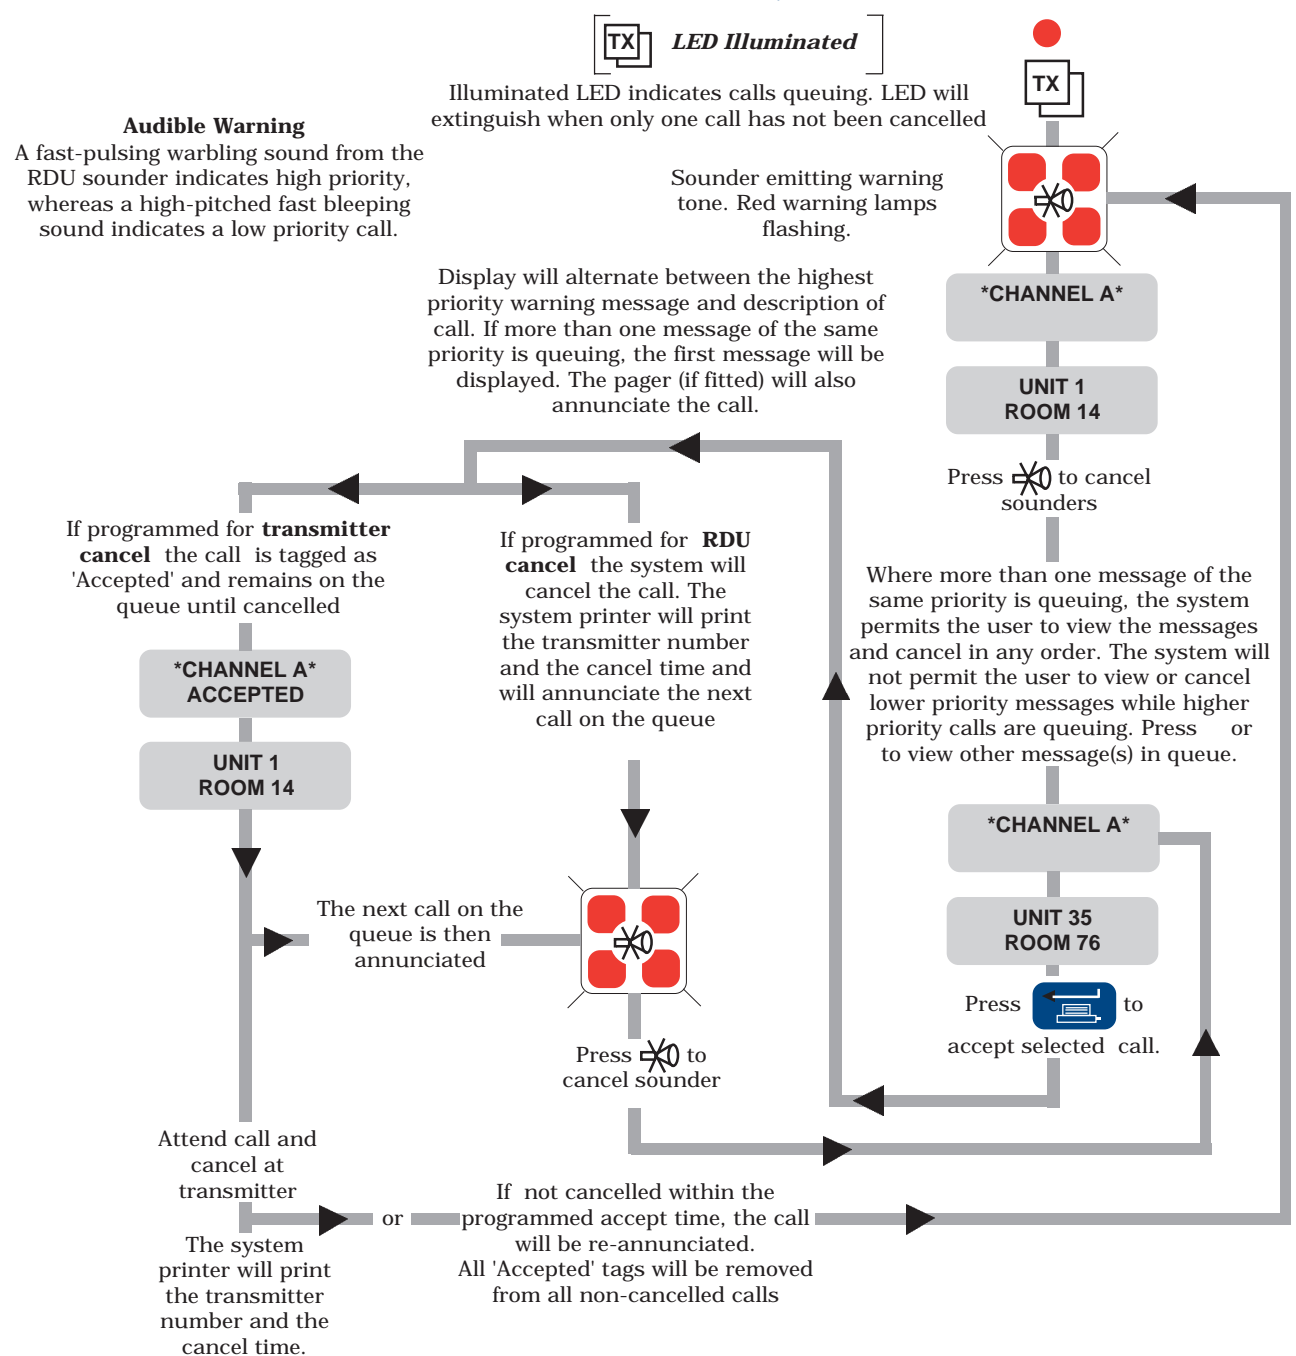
TX LED Illuminated

Illuminated LED indicates calls queuing. LED will extinguish when only one call has not been cancelled

TX

Audible Warning
A fast-pulsing warbling sound from the RDU sounder indicates high priority, whereas a high-pitched fast bleeping sound indicates a low priority call.

Sounder emitting warning tone. Red warning lamps flashing.

Display will alternate between the highest priority warning message and description of call. If more than one message of the same priority is queuing, the first message will be displayed. The pager (if fitted) will also annunciate the call.

*CHANNEL A*

UNIT 1
ROOM 14

Press to cancel sounders

If programmed for **transmitter cancel** the call is tagged as 'Accepted' and remains on the queue until cancelled

If programmed for **RDU cancel** the system will cancel the call. The system printer will print the transmitter number and the cancel time and will annunciate the next call on the queue

Where more than one message of the same priority is queuing, the system permits the user to view the messages and cancel in any order. The system will not permit the user to view or cancel lower priority messages while higher priority calls are queuing. Press or to view other message(s) in queue.

*CHANNEL A*
ACCEPTED

UNIT 1
ROOM 14

*CHANNEL A*

UNIT 35
ROOM 76

The next call on the queue is then annunciated

Press to accept selected call.

Press to cancel sounder

Attend call and cancel at transmitter

or

If not cancelled within the programmed accept time, the call will be re-annunciated.
All 'Accepted' tags will be removed from all non-cancelled calls

The system printer will print the transmitter number and the cancel time.